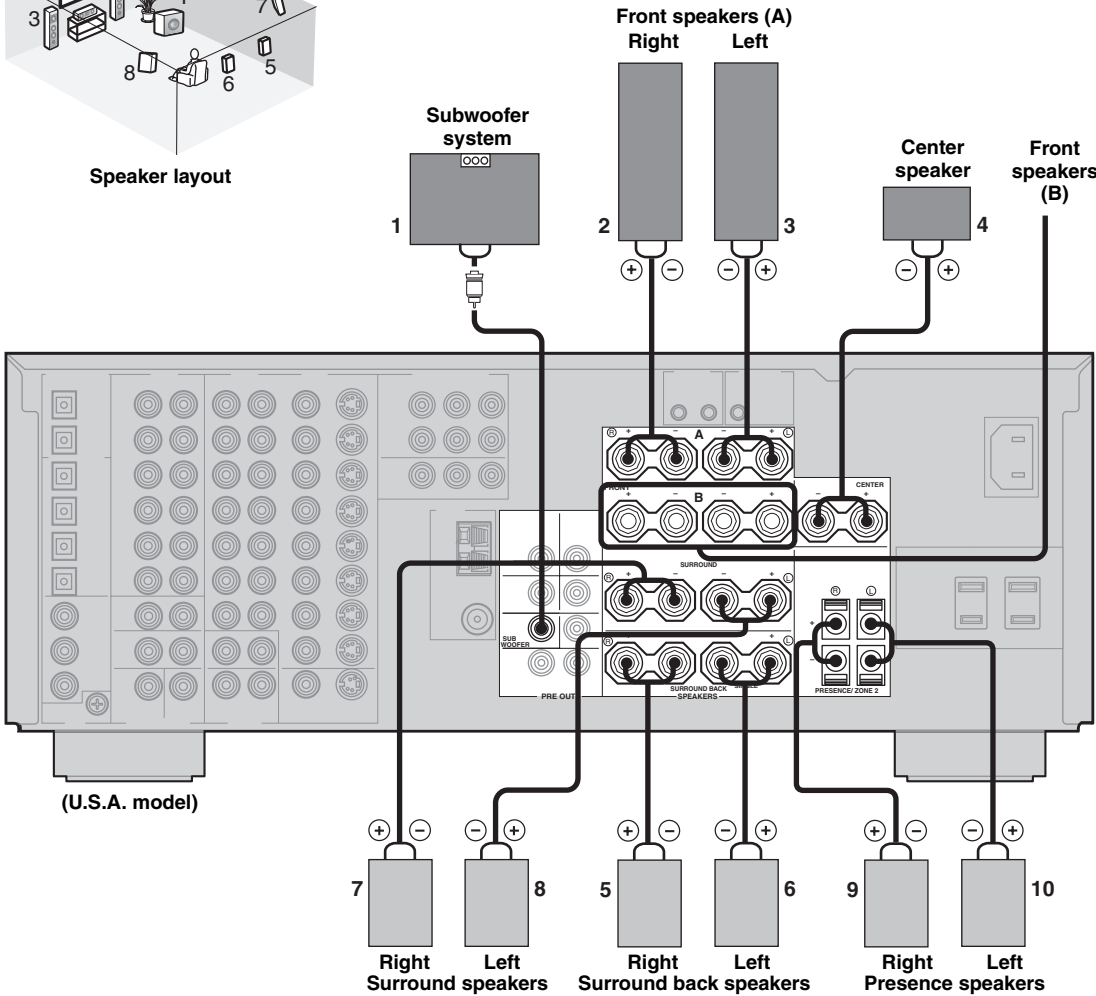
3 1 7 8 6 5

Speaker layout

Subwoofer system

1

Front speakers (A)
Right Left

2 3

Center speaker

4

Front speakers (B)

R + − A − + L

FRONT + − B − + CENTER − +

SURROUND R + − − + L

SUB WOOFER

PRE OUT

R + − − + L SURROUND BACK SINGLE SPEAKERS

R L PRESENCE/ ZONE 2

(U.S.A. model)

7 8 5 6 9 10

Right Left
Surround speakers

Right Left
Surround back speakers

Right Left
Presence speakers